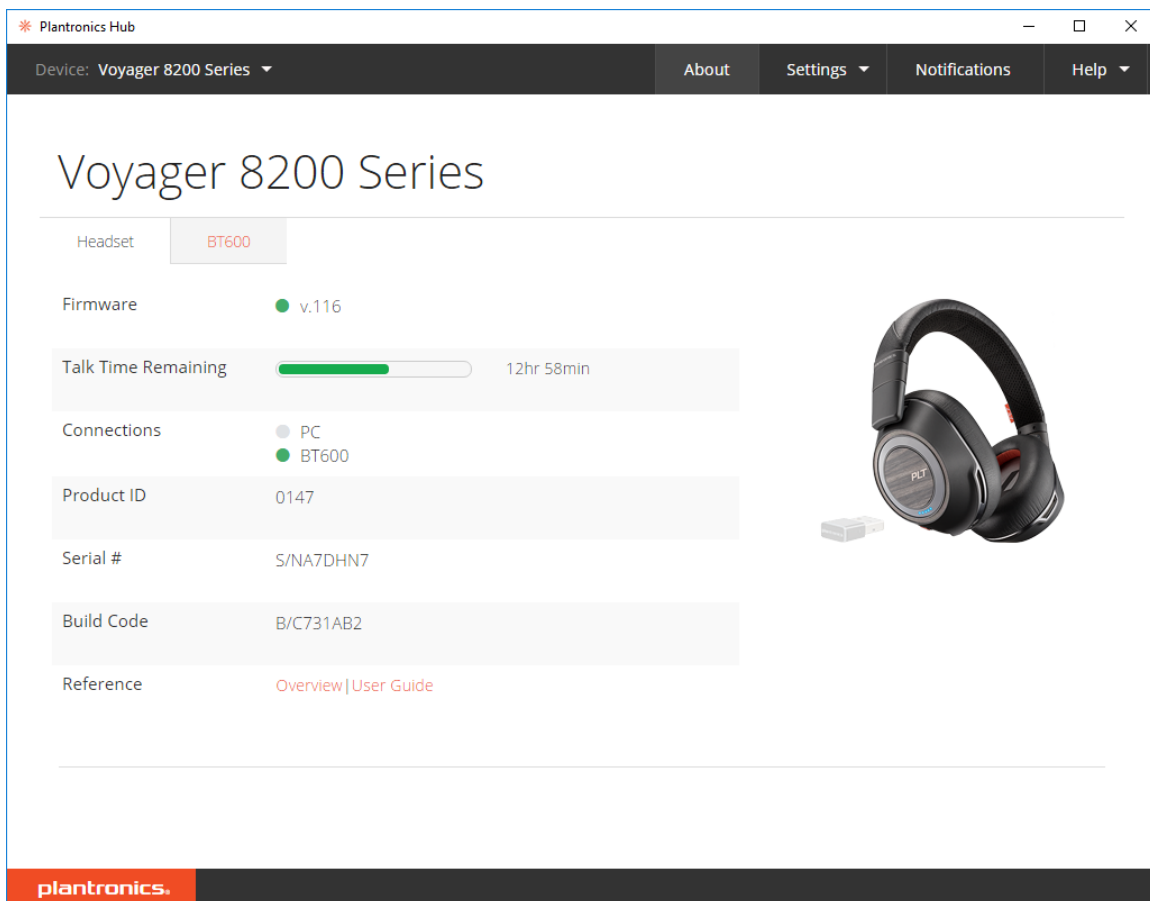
Plantronics Hub

Device: Voyager 8200 Series

About Settings Notifications Help

Voyager 8200 Series

Headset BT600

| | |
|---|---|
| Firmware | v.116 |
| Talk Time Remaining | 12hr 58min |
| Connections | PC<br>BT600 |
| Product ID | 0147 |
| Serial # | S/NA7DHN7 |
| Build Code | B/C731AB2 |
| Reference | Overview\|User Guide |

PLT

plantronics.